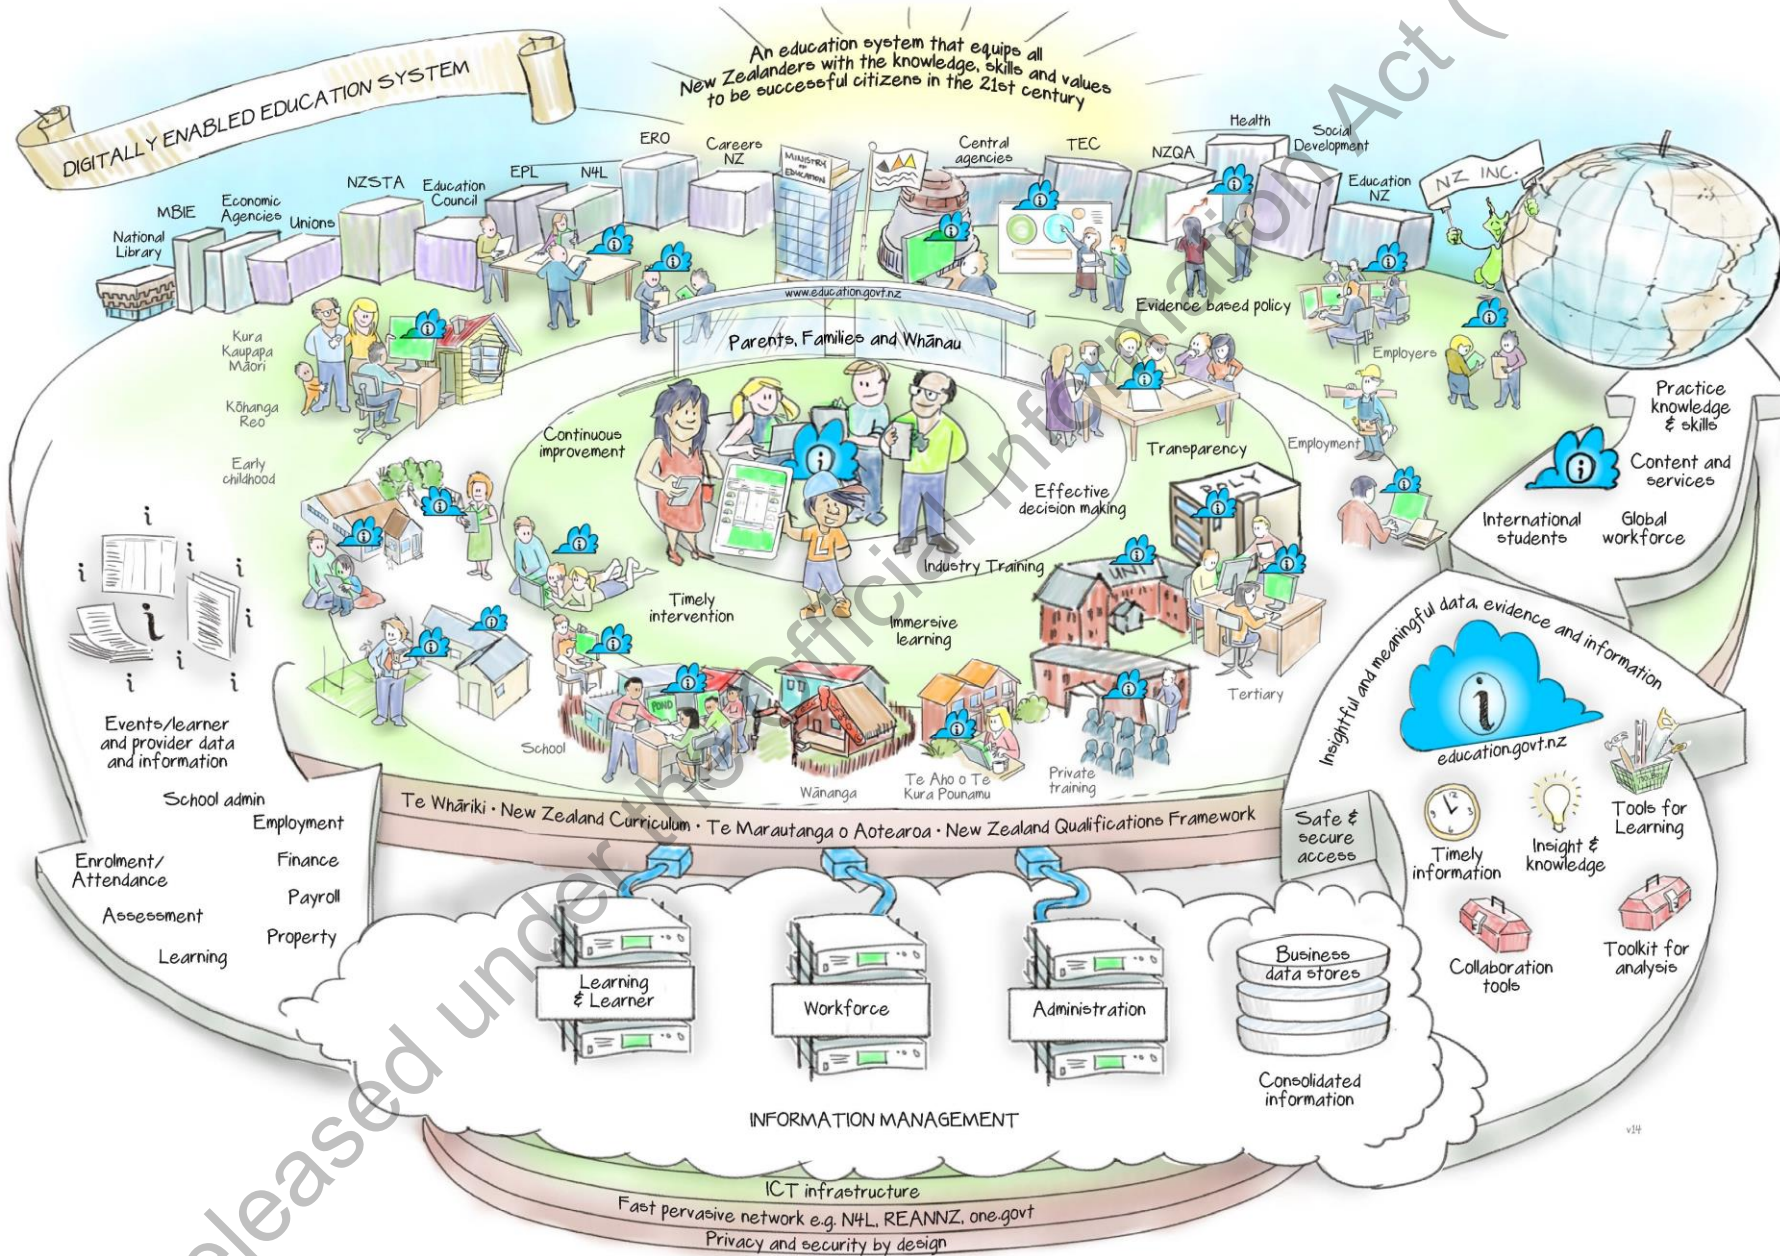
DIGITALLY ENABLED EDUCATION SYSTEM

An education system that equips all New Zealanders with the knowledge, skills and values to be successful citizens in the 21st century

National Library
MBIE
Economic Agencies
Unions
NZSTA
Education Council
EPL
N4L
ERO
Careers NZ
MINISTRY OF EDUCATION
Central agencies
TEC
NZQA
Health
Social Development
Education NZ
NZ INC.

www.education.govt.nz
Evidence based policy
Employers
Parents, Families and Whānau
Kura Kaupapa Māori
Kōhanga Reo
Early childhood
Continuous improvement
Transparency
Employment
Practice knowledge & skills
Content and services
Effective decision making
POLY
International students
Global workforce
Industry Training
UNI
Timely intervention
Immersive learning
Tertiary
School
POND
Wānanga
Te Aho o Te Kura Pounamu
Private training

Insightful and meaningful data, evidence and information
education.govt.nz
Tools for Learning
Insight & knowledge
Timely information
Safe & secure access
Collaboration tools
Toolkit for analysis

Events/learner and provider data and information
School admin
Employment
Enrolment/ Attendance
Finance
Payroll
Assessment
Property
Learning

Te Whāriki · New Zealand Curriculum · Te Marautanga o Aotearoa · New Zealand Qualifications Framework

Learning & Learner
Workforce
Administration
Business data stores
Consolidated information
INFORMATION MANAGEMENT

ICT infrastructure
Fast pervasive network e.g. N4L, REANNZ, one.govt
Privacy and security by design

v14

Released under the Official Information Act